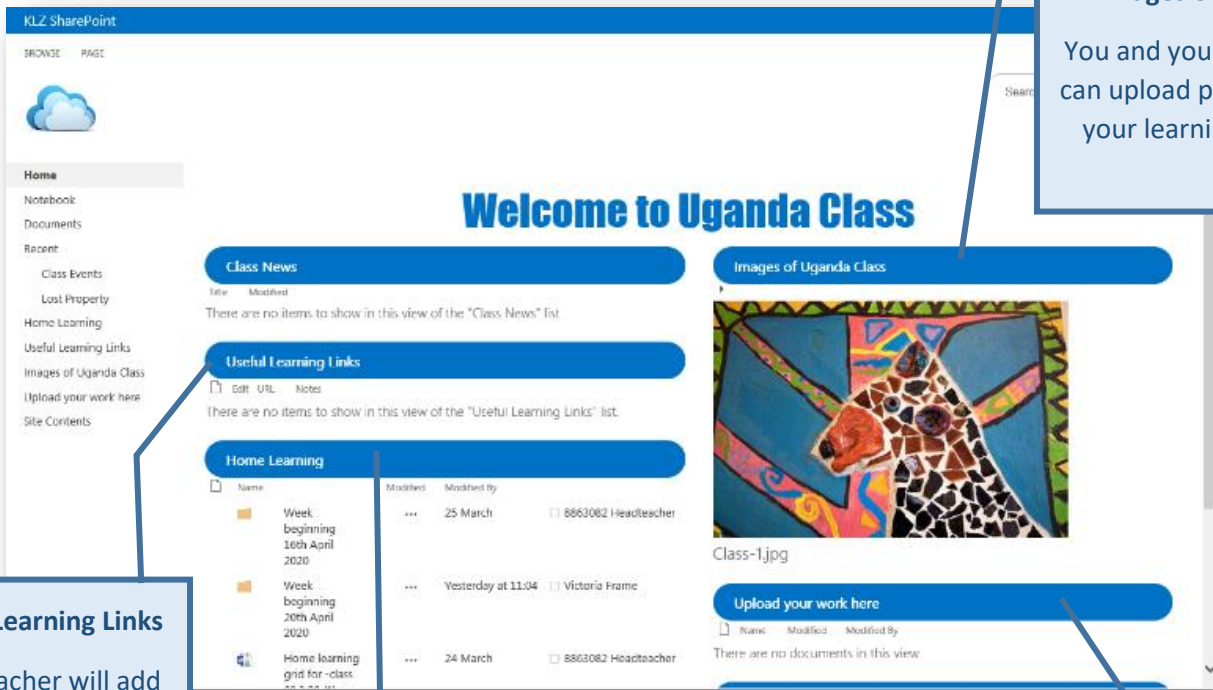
KLZ SharePoint

BROWSE PAGE

Home
Notebook
Documents
Recent
Class Events
Lost Property
Home Learning
Useful Learning Links
Images of Uganda Class
Upload your work here
Site Contents

Searc

Welcome to Uganda Class

Class News

Title Modified

There are no items to show in this view of the "Class News" list.

Useful Learning Links

Edit URL Notes

There are no items to show in this view of the "Useful Learning Links" list.

Home Learning

| Name | | Modified | Modified By |
|---|---|---|---|
| Week beginning 16th April 2020 | ... | 25 March | 8863082 Headteacher |
| Week beginning 20th April 2020 | ... | Yesterday at 11:04 | Victoria Frame |
| Home learning grid for -class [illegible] | ... | 24 March | 8863082 Headteacher |

Images of Uganda Class

Class-1.jpg

Upload your work here

Name Modified Modified By

There are no documents in this view.

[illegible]ages o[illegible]

You and you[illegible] can upload p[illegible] your learni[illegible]

Learning Links

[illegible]acher will add